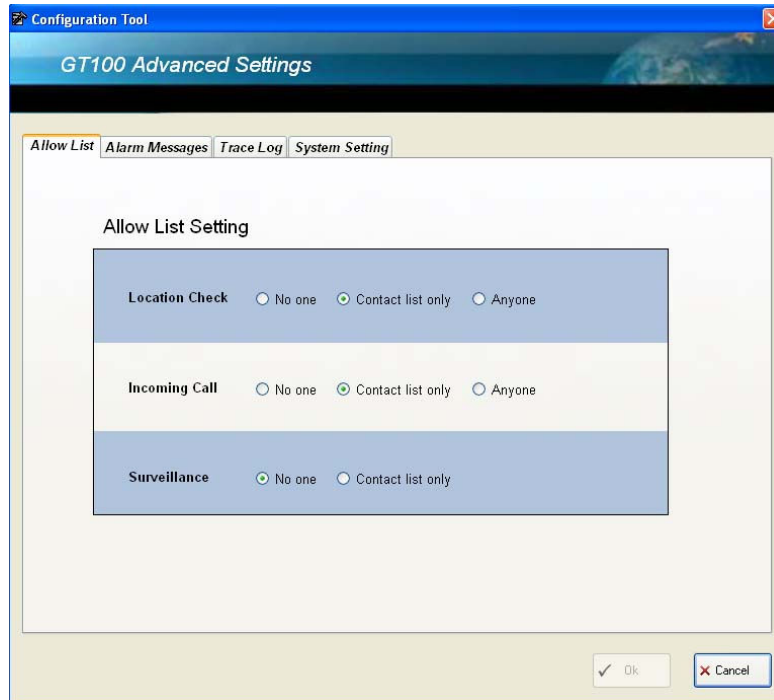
Configuration Tool

GT100 Advanced Settings

Allow List | Alarm Messages | Trace Log | System Setting

Allow List Setting

Location Check   No one   Contact list only   Anyone

Incoming Call   No one   Contact list only   Anyone

Surveillance   No one   Contact list only

Ok   Cancel